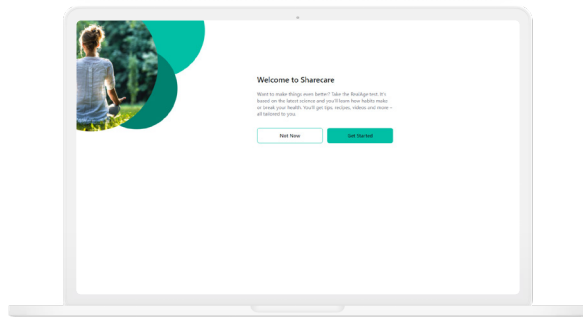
Welcome to Sharecare

Want to make things even better? Take the RealAge test. It's based on the latest science and you'll learn how habits make or break your health. You'll get tips, recipes, videos and more – all tailored to you.

Not Now

Get Started